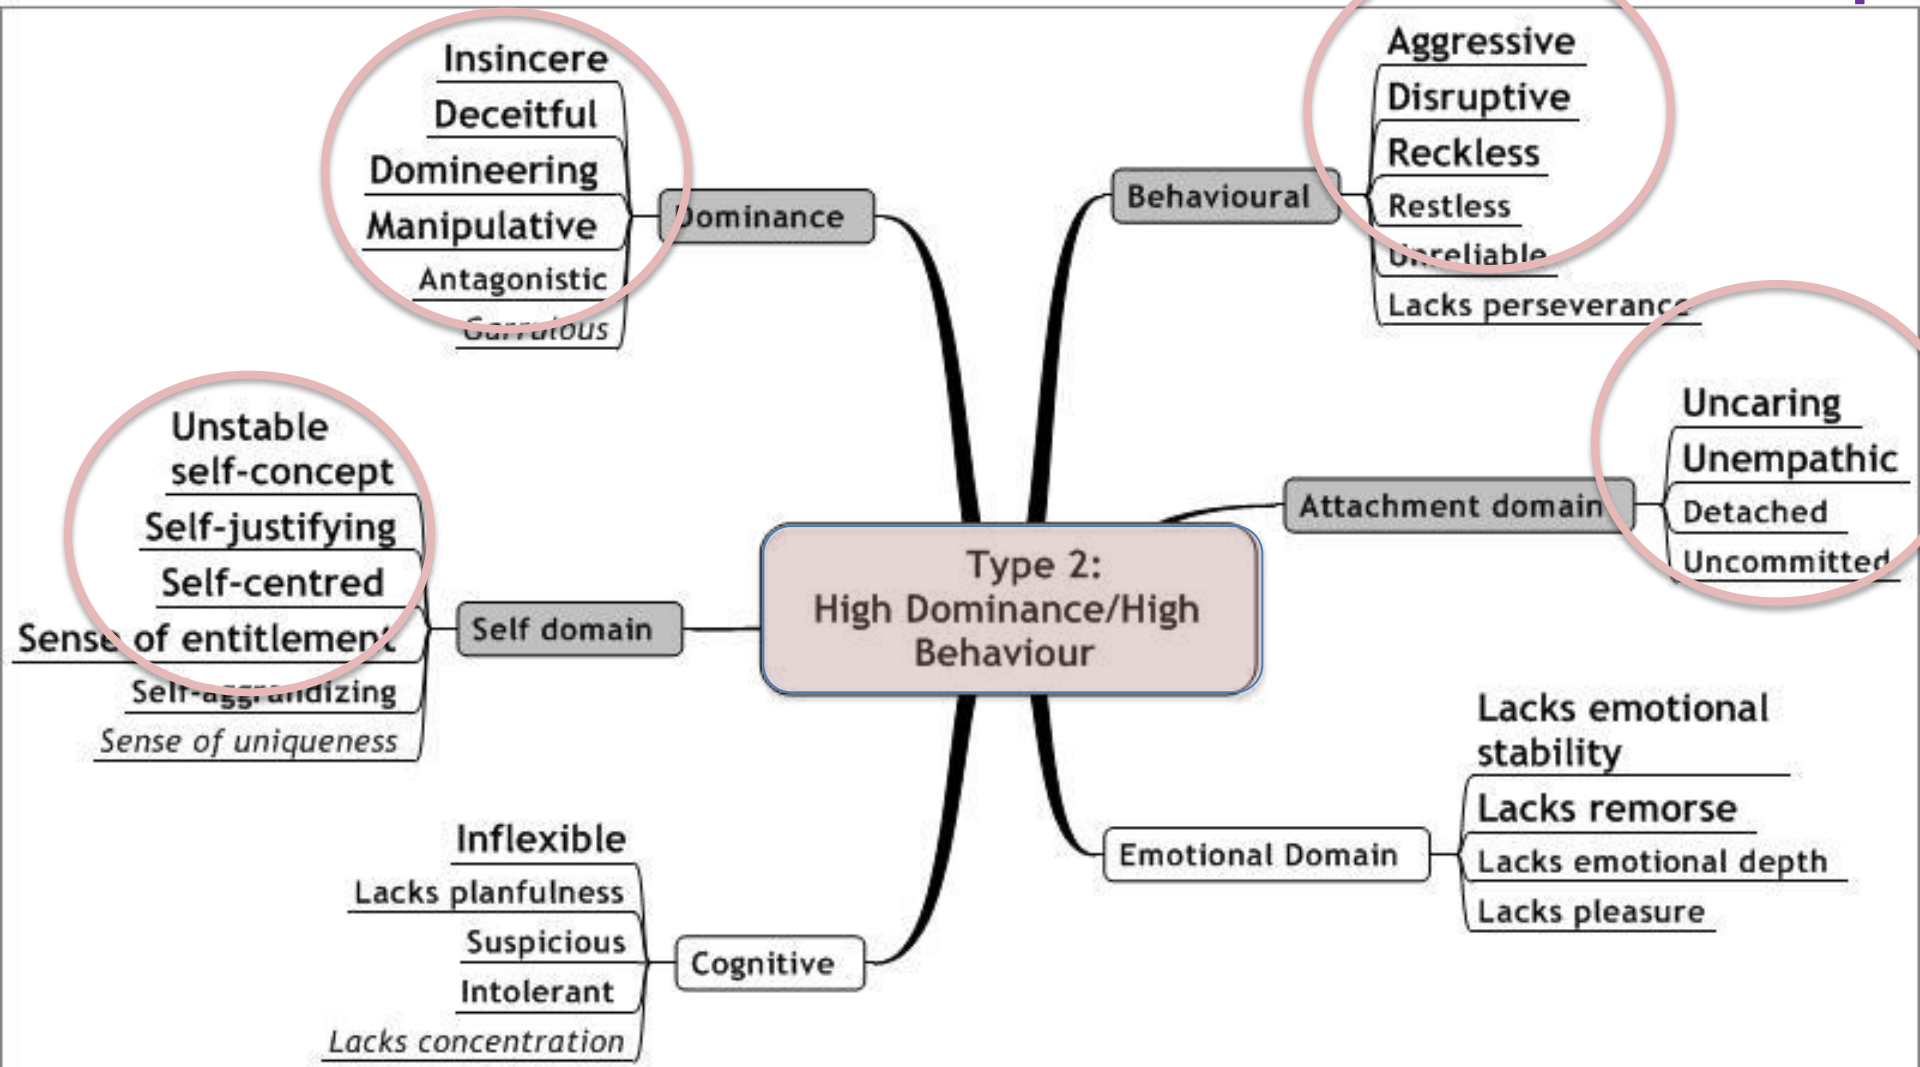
Type 2:
High Dominance/High Behaviour

Dominance
Insincere
Deceitful
Domineering
Manipulative
Antagonistic
Garrulous

Behavioural
Aggressive
Disruptive
Reckless
Restless
Unreliable
Lacks perseverance

Attachment domain
Uncaring
Unempathic
Detached
Uncommitted

Self domain
Unstable self-concept
Self-justifying
Self-centred
Sense of entitlement
Self-aggrandizing
Sense of uniqueness

Emotional Domain
Lacks emotional stability
Lacks remorse
Lacks emotional depth
Lacks pleasure

Cognitive
Inflexible
Lacks planfulness
Suspicious
Intolerant
Lacks concentration